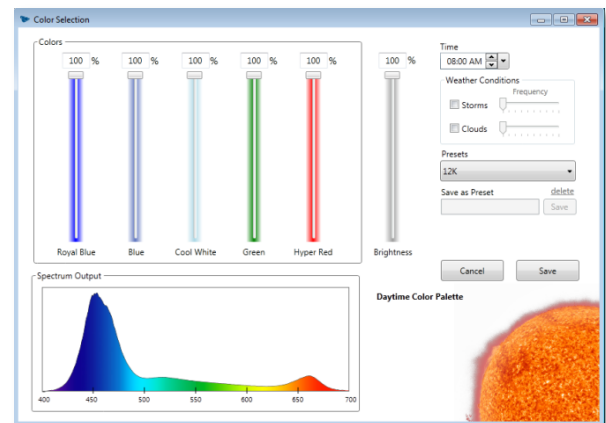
Color Selection

Colors

100 %
100 %
100 %
100 %
100 %
100 %

Royal Blue
Blue
Cool White
Green
Hyper Red
Brightness

Time
08:00 AM

Weather Conditions
Frequency
Storms
Clouds

Presets
12K

Save as Preset
delete
Save

Cancel
Save

Spectrum Output

400
450
500
550
600
650
700

Daytime Color Palette